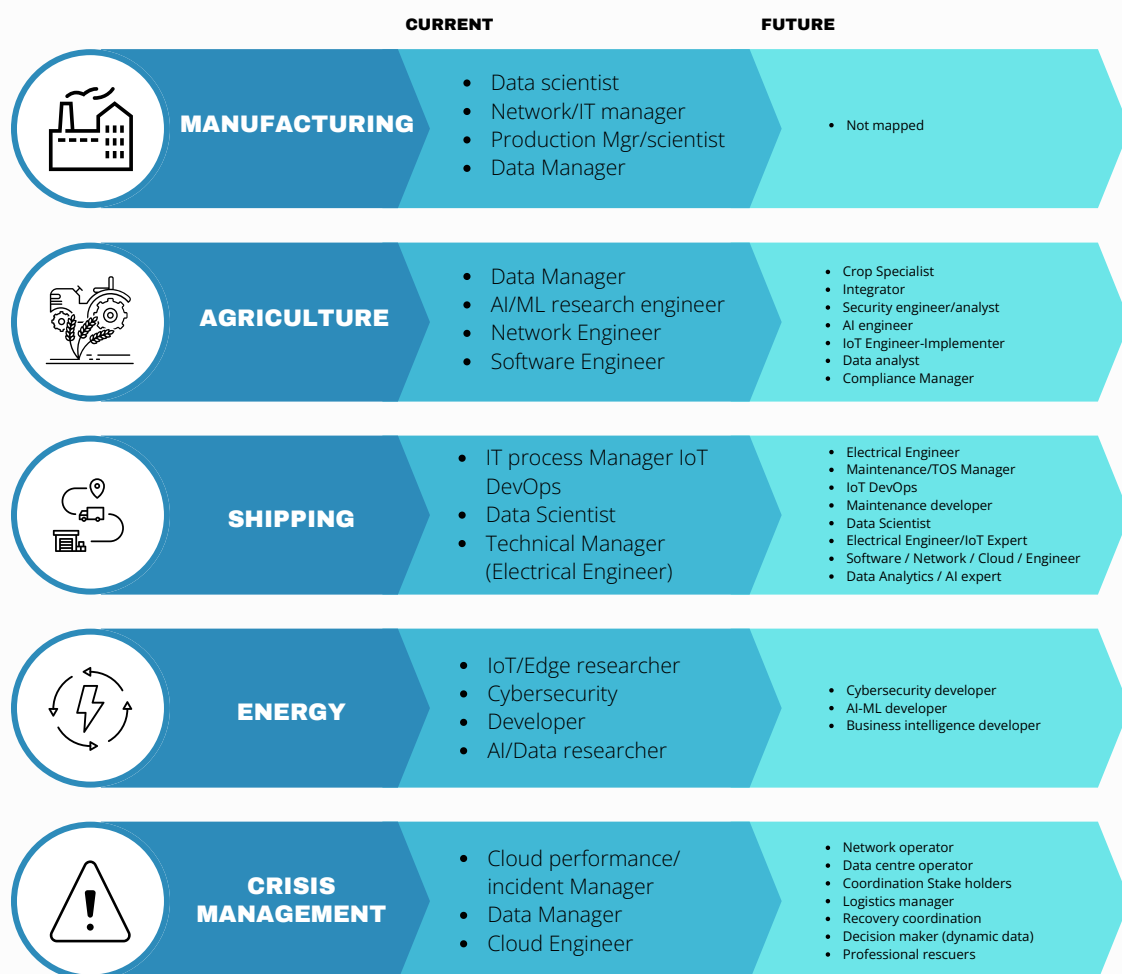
CURRENT

FUTURE

MANUFACTURING

- Data scientist
- Network/IT manager
- Production Mgr/scientist
- Data Manager

- Not mapped

AGRICULTURE

- Data Manager
- AI/ML research engineer
- Network Engineer
- Software Engineer

- Crop Specialist
- Integrator
- Security engineer/analyst
- AI engineer
- IoT Engineer-Implementer
- Data analyst
- Compliance Manager

SHIPPING

- IT process Manager IoT DevOps
- Data Scientist
- Technical Manager (Electrical Engineer)

- Electrical Engineer
- Maintenance/TOS Manager
- IoT DevOps
- Maintenance developer
- Data Scientist
- Electrical Engineer/IoT Expert
- Software / Network / Cloud / Engineer
- Data Analytics / AI expert

ENERGY

- IoT/Edge researcher
- Cybersecurity
- Developer
- AI/Data researcher

- Cybersecurity developer
- AI-ML developer
- Business intelligence developer

CRISIS MANAGEMENT

- Cloud performance/ incident Manager
- Data Manager
- Cloud Engineer

- Network operator
- Data centre operator
- Coordination Stake holders
- Logistics manager
- Recovery coordination
- Decision maker (dynamic data)
- Professional rescuers